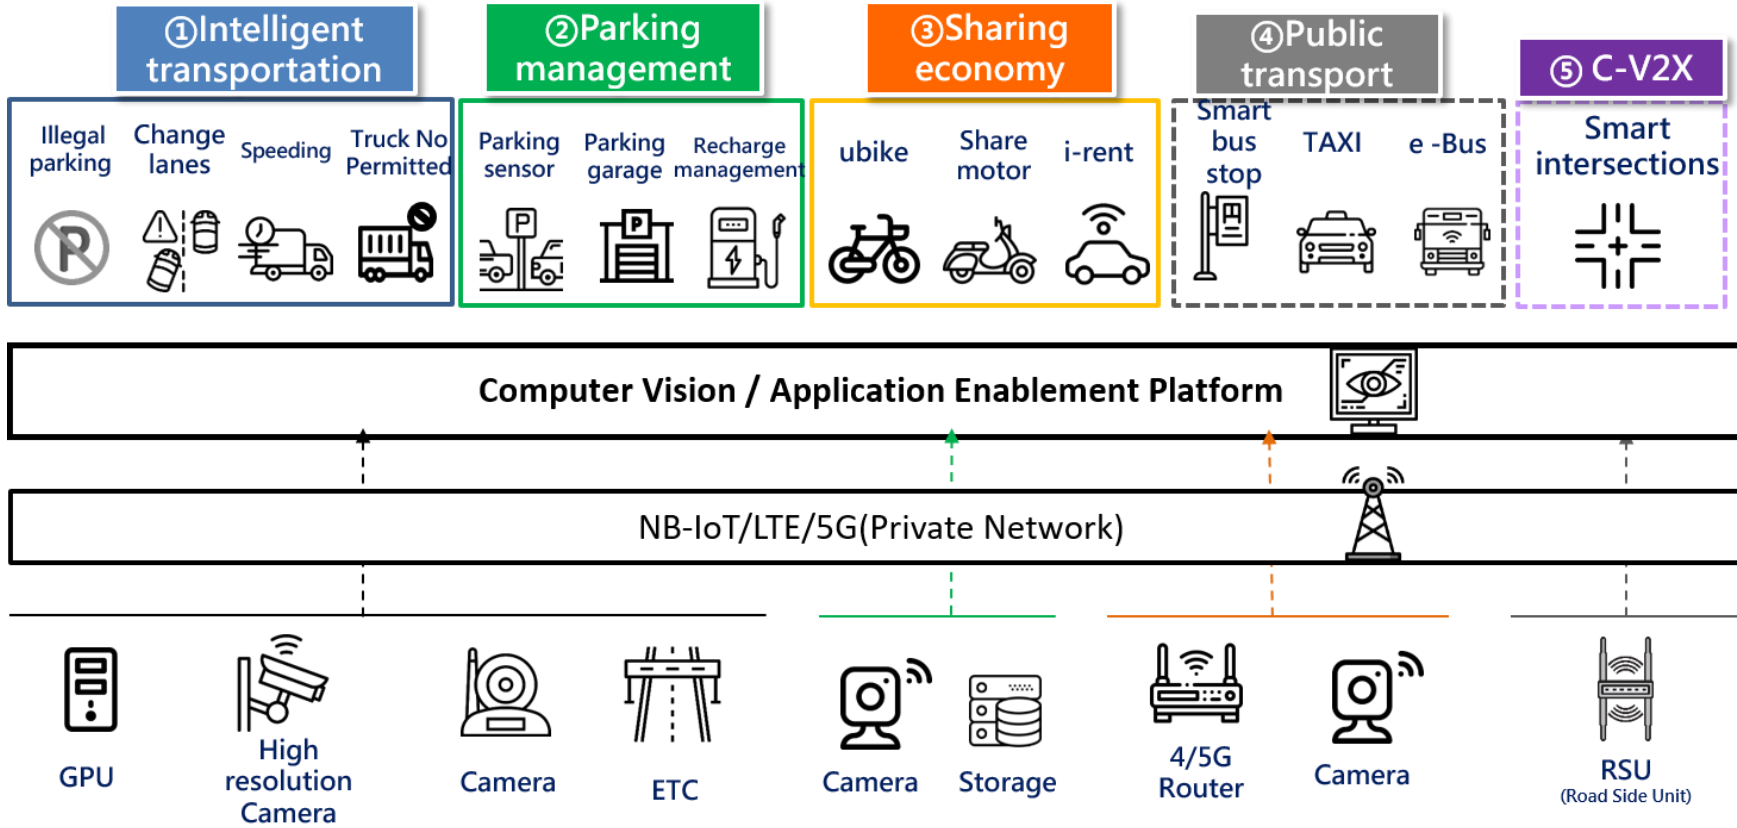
①Intelligent transportation

②Parking management

③Sharing economy

④Public transport

⑤ C-V2X

Illegal parking

Change lanes

Speeding

Truck No Permitted

Parking sensor

Parking garage

Recharge management

ubike

Share motor

i-rent

Smart bus stop

TAXI

e -Bus

Smart intersections

Computer Vision / Application Enablement Platform

NB-IoT/LTE/5G(Private Network)

GPU

High resolution Camera

Camera

ETC

Camera

Storage

4/5G Router

Camera

RSU
(Road Side Unit)